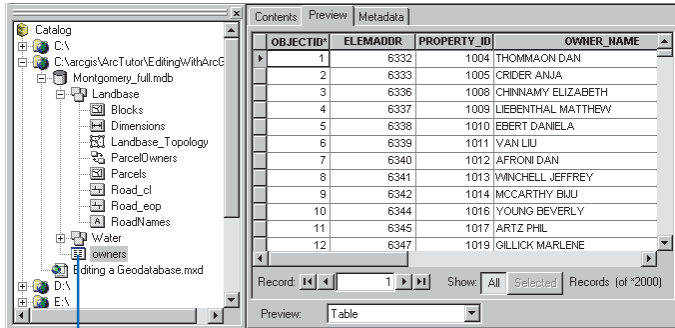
Catalog
C:\
C:\arcgis\ArcTutor\EditingWithArcG
Montgomery_full.mdb
Landbase
Blocks
Dimensions
Landbase_Topology
ParcelOwners
Parcels
Road_cl
Road_eop
RoadNames
Water
owners
Editing a Geodatabase.mxd
D:\
E:\

Contents | Preview | Metadata

| OBJECTID* | ELEMADDR | PROPERTY_ID | OWNER_NAME |
|---|---|---|---|
| 1 | 6332 | 1004 | THOMMAON DAN |
| 2 | 6333 | 1005 | CRIDER ANJA |
| 3 | 6336 | 1008 | CHINNAMY ELIZABETH |
| 4 | 6337 | 1009 | LIEBENTHAL MATTHEW |
| 5 | 6338 | 1010 | EBERT DANIELA |
| 6 | 6339 | 1011 | VAN LIU |
| 7 | 6340 | 1012 | AFRONI DAN |
| 8 | 6341 | 1013 | WINCHELL JEFFREY |
| 9 | 6342 | 1014 | MCCARTHY BIJU |
| 10 | 6344 | 1016 | YOUNG BEVERLY |
| 11 | 6345 | 1017 | ARTZ PHIL |
| 12 | 6347 | 1019 | GILLICK MARLENE |

Record: 1 Show: All Selected Records (of *2000)

Preview: Table